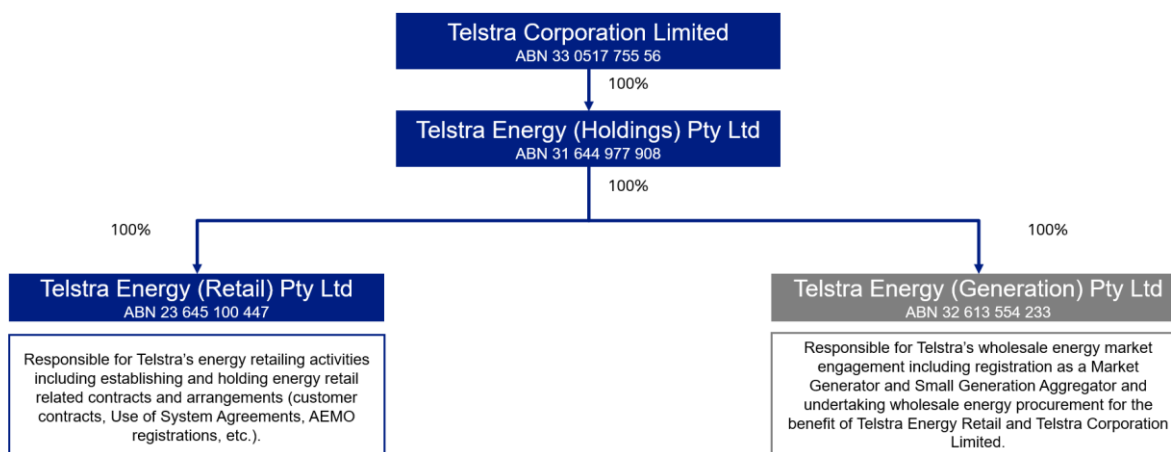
Telstra Corporation Limited
ABN 33 0517 755 56

100%

Telstra Energy (Holdings) Pty Ltd
ABN 31 644 977 908

100%

100%

100%

Telstra Energy (Retail) Pty Ltd
ABN 23 645 100 447

Responsible for Telstra's energy retailing activities including establishing and holding energy retail related contracts and arrangements (customer contracts, Use of System Agreements, AEMO registrations, etc.).

Telstra Energy (Generation) Pty Ltd
ABN 32 613 554 233

Responsible for Telstra's wholesale energy market engagement including registration as a Market Generator and Small Generation Aggregator and undertaking wholesale energy procurement for the benefit of Telstra Energy Retail and Telstra Corporation Limited.